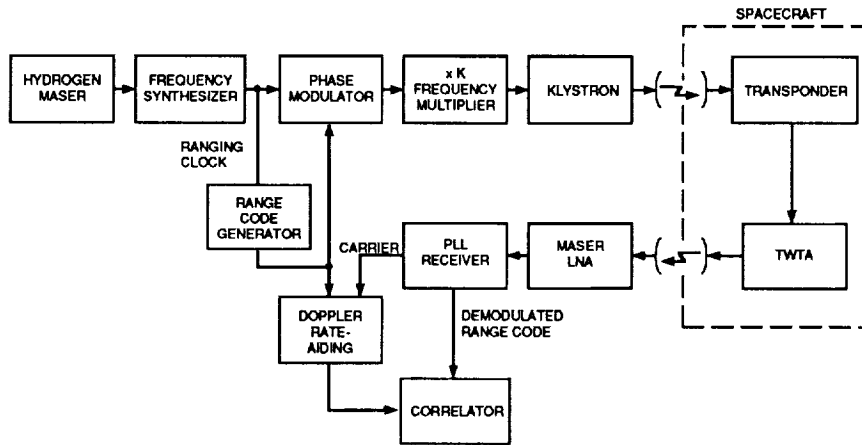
SPACECRAFT

HYDROGEN MASER

FREQUENCY SYNTHESIZER

PHASE MODULATOR

x K FREQUENCY MULTIPLIER

KLYSTRON

TRANSPONDER

RANGING CLOCK

RANGE CODE GENERATOR

CARRIER

PLL RECEIVER

MASER LNA

TWTA

DOPPLER RATE-AIDING

DEMODULATED RANGE CODE

CORRELATOR